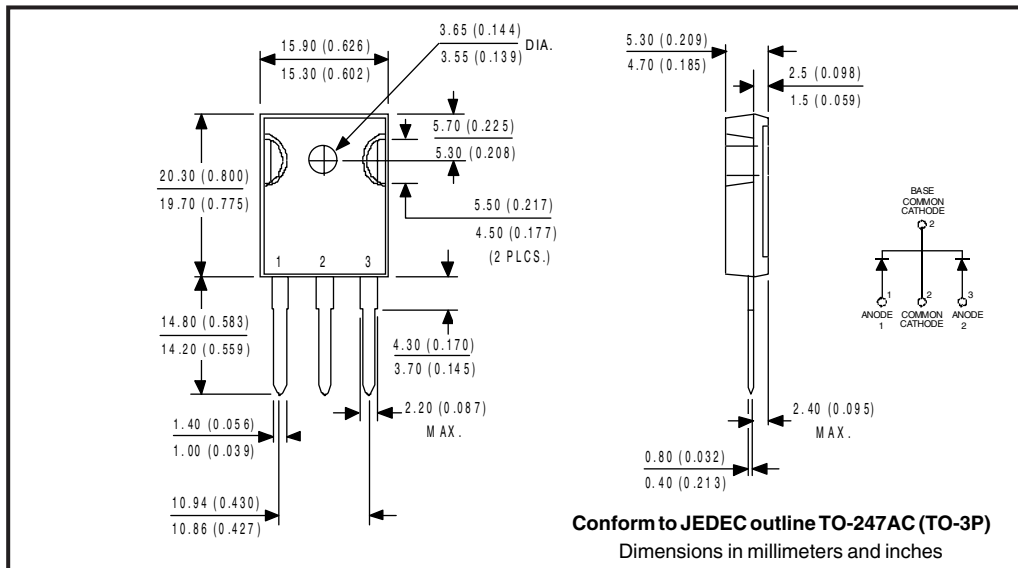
15.90 (0.626)
15.30 (0.602)

3.65 (0.144)
3.55 (0.139) DIA.

5.70 (0.225)
5.30 (0.208)

20.30 (0.800)
19.70 (0.775)

5.50 (0.217)
4.50 (0.177)
(2 PLCS.)

1 2 3

14.80 (0.583)
14.20 (0.559)

4.30 (0.170)
3.70 (0.145)

2.20 (0.087)
MAX.

1.40 (0.056)
1.00 (0.039)

10.94 (0.430)
10.86 (0.427)

5.30 (0.209)
4.70 (0.185)

2.5 (0.098)
1.5 (0.059)

BASE
COMMON
CATHODE
2

1
ANODE
1

2
COMMON
CATHODE

3
ANODE
2

2.40 (0.095)
MAX.

0.80 (0.032)
0.40 (0.213)

Conform to JEDEC outline TO-247AC (TO-3P)
Dimensions in millimeters and inches